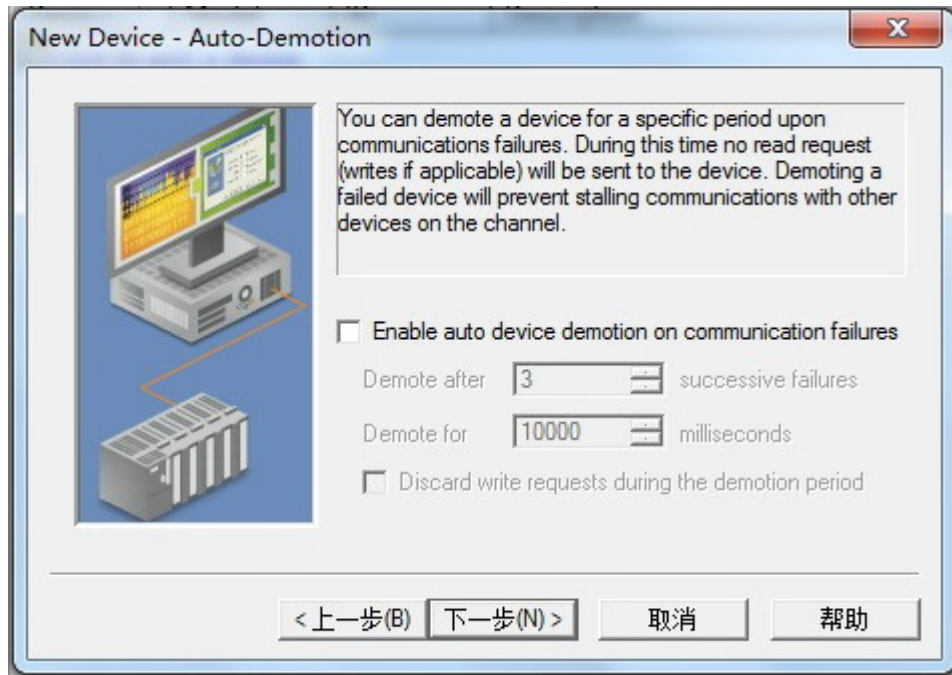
New Device - Auto-Demotion

You can demote a device for a specific period upon communications failures. During this time no read request (writes if applicable) will be sent to the device. Demoting a failed device will prevent stalling communications with other devices on the channel.

Enable auto device demotion on communication failures

Demote after 3 successive failures

Demote for 10000 milliseconds

Discard write requests during the demotion period

< 上一步(B) 下一步(N) > 取消 帮助